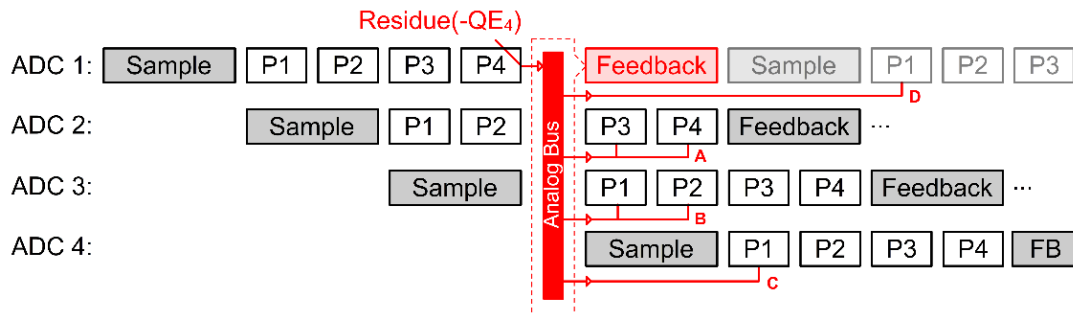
Residue(-QE$_4$)

ADC 1: Sample P1 P2 P3 P4 Feedback Sample P1 P2 P3

ADC 2: Sample P1 P2 P3 P4 Feedback ···

ADC 3: Sample P1 P2 P3 P4 Feedback ···

ADC 4: Sample P1 P2 P3 P4 FB

Analog Bus

A

B

C

D